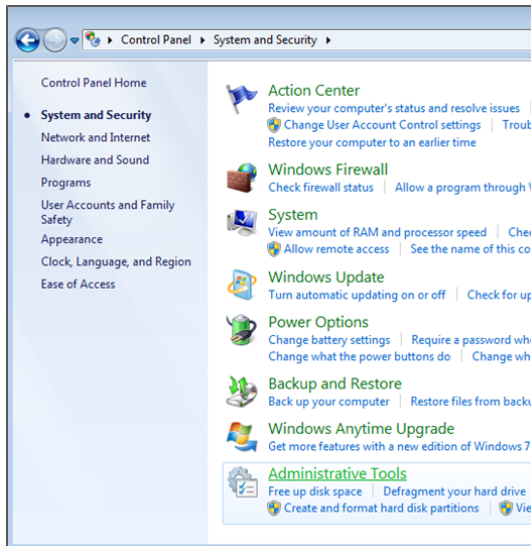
▸ Control Panel ▸ System and Security ▸

Control Panel Home

System and Security

Network and Internet

Hardware and Sound

Programs

User Accounts and Family Safety

Appearance

Clock, Language, and Region

Ease of Access

Action Center
Review your computer's status and resolve issues | Change User Account Control settings | Troub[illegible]
Restore your computer to an earlier time

Windows Firewall
Check firewall status | Allow a program through W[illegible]

System
View amount of RAM and processor speed | Chec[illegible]
Allow remote access | See the name of this co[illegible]

Windows Update
Turn automatic updating on or off | Check for up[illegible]

Power Options
Change battery settings | Require a password wh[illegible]
Change what the power buttons do | Change wh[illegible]

Backup and Restore
Back up your computer | Restore files from backu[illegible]

Windows Anytime Upgrade
Get more features with a new edition of Windows 7

Administrative Tools
Free up disk space | Defragment your hard drive
Create and format hard disk partitions | Vie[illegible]